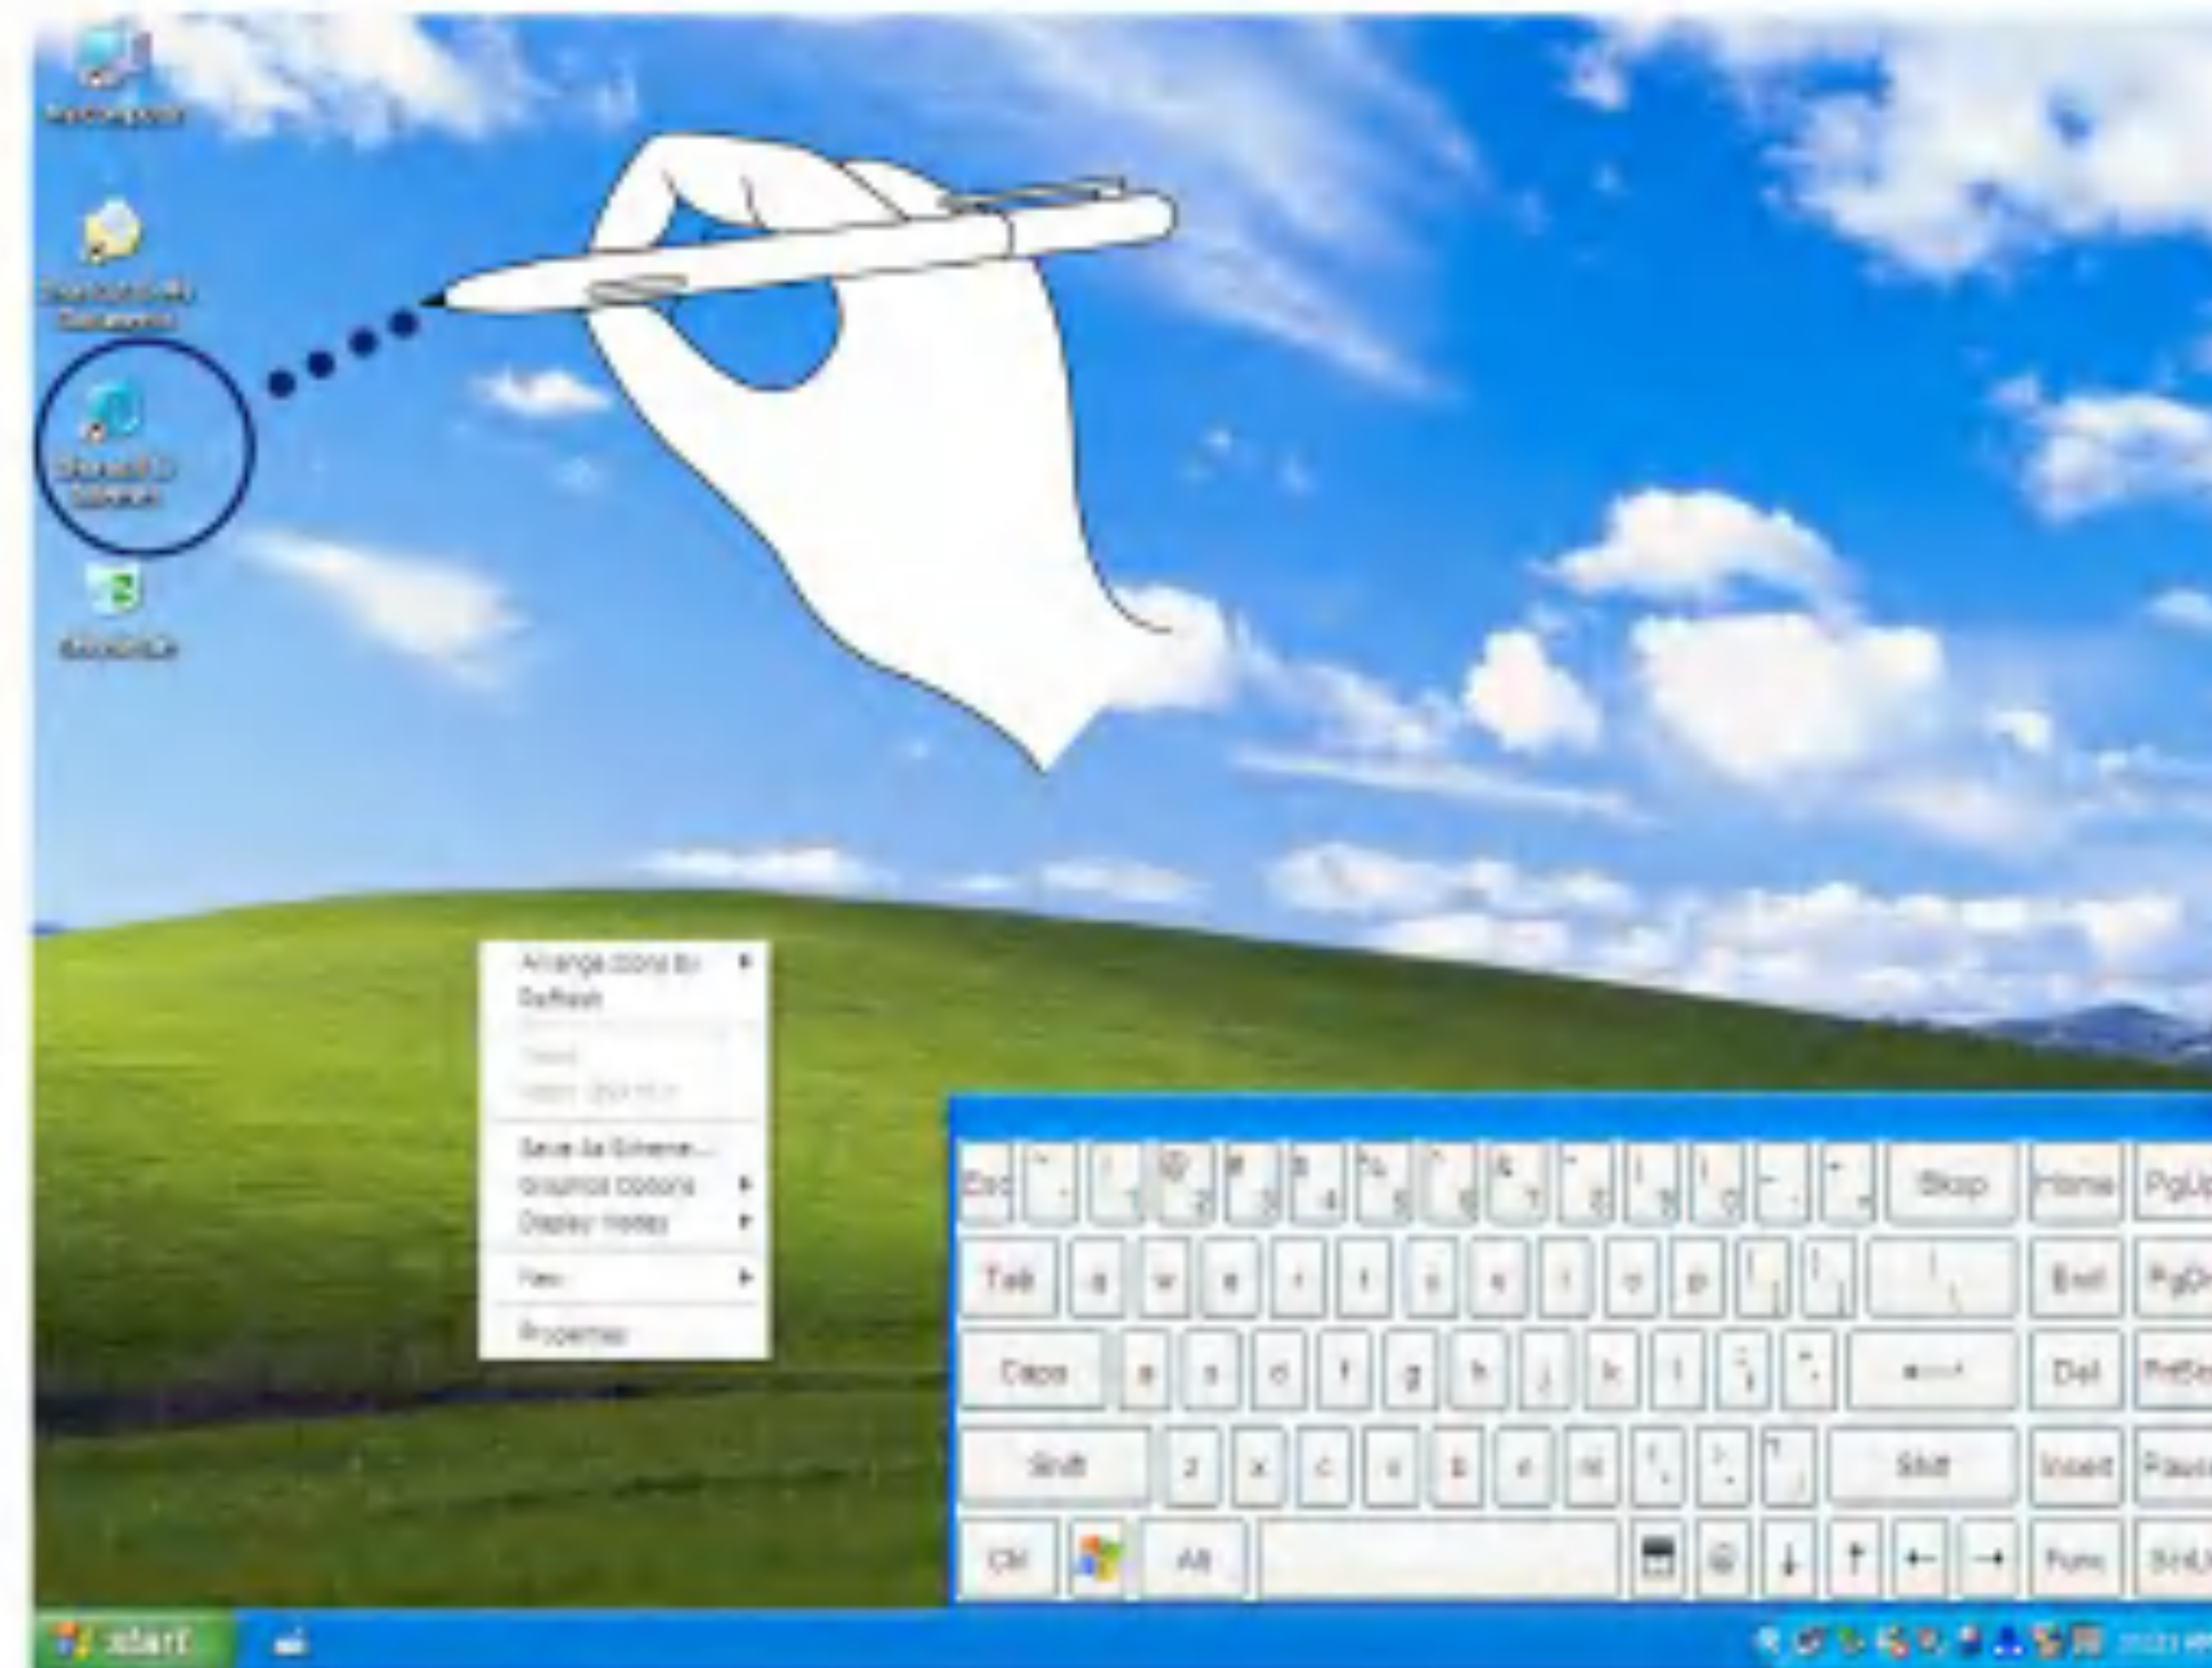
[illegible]

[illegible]

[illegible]

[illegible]

Arrange Icons By
Refresh
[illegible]
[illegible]
Save As Scheme...
Graphics Options
Display Modes
New
Properties

| Esc | | | | | | | | | | | | | | Bksp | Home | PgUp |
|---|---|---|---|---|---|---|---|---|---|---|---|---|---|---|---|---|
| Tab | q | w | e | r | t | y | u | i | o | p | | | | | End | PgDn |
| Caps | a | s | d | f | g | h | j | k | l | | | | | | Del | PrtScn |
| Shift | z | x | c | v | b | n | m | | | | Shift | | | | Insert | Pause |
| Ctrl | | Alt | | | | ↓ | ↑ | ← | → | Func | ScrLk | | | | | |

start